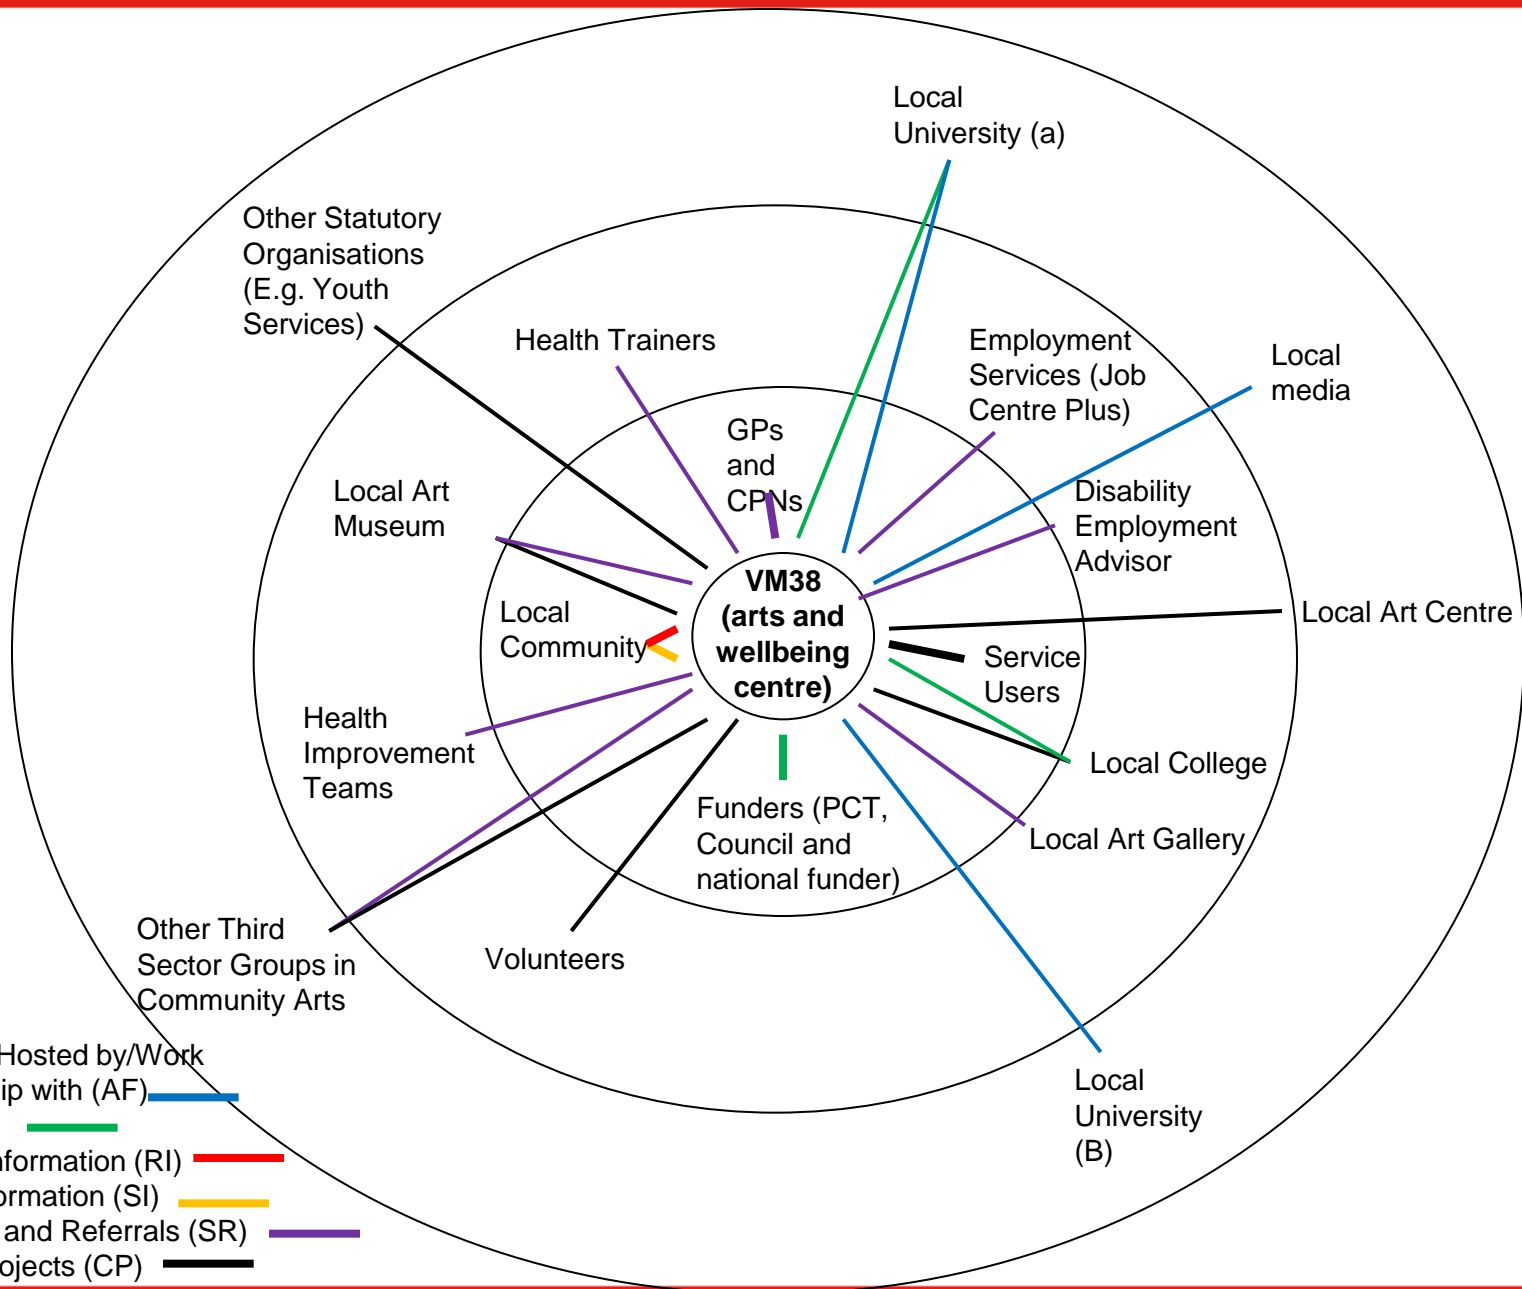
Local University (a)

Other Statutory Organisations (E.g. Youth Services)

Health Trainers

Employment Services (Job Centre Plus)

Local media

GPs and CPNs

Disability Employment Advisor

Local Art Museum

Local Community

VM38 (arts and wellbeing centre)

Local Art Centre

Service Users

Health Improvement Teams

Local College

Local Art Gallery

Funders (PCT, Council and national funder)

Other Third Sector Groups in Community Arts

Volunteers

Local University (B)

Hosted by/Work
ip with (AF)

nformation (RI)
rmation (SI)
and Referrals (SR)
ojects (CP)